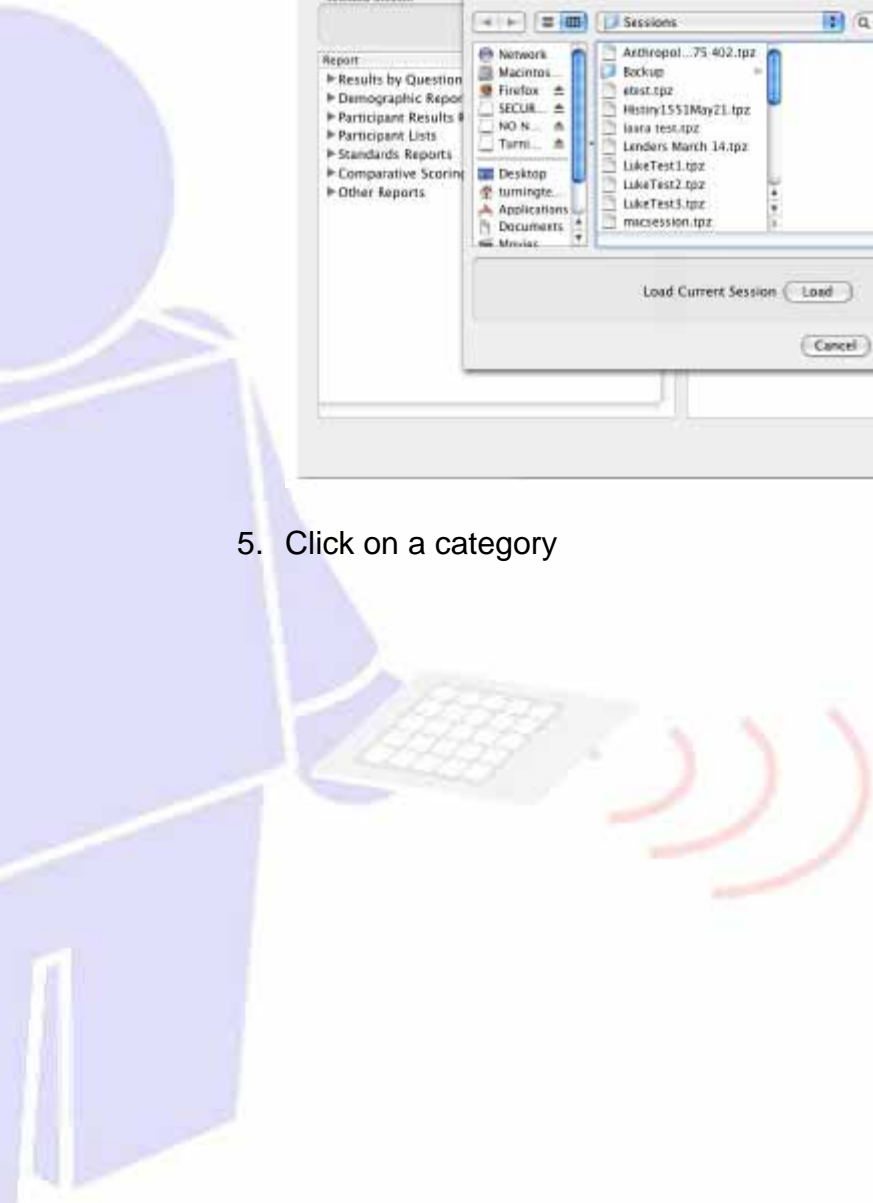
Sessions

Report
▶ Results by Question
▶ Demographic Repor
▶ Participant Results
▶ Participant Lists
▶ Standards Reports
▶ Comparative Scorin
▶ Other Reports

Network
Macintos...
Firefox
SECUR...
NO N...
Turni...
Desktop
turningte...
Applications
Documents
Movies

Anthropol...75 402.tpz
Backup
etest.tpz
History1551May21.tpz
laura test.tpz
Lenders March 14.tpz
LukeTest1.tpz
LukeTest2.tpz
LukeTest3.tpz
macsession.tpz

Load Current Session Load

Cancel

5. Click on a category